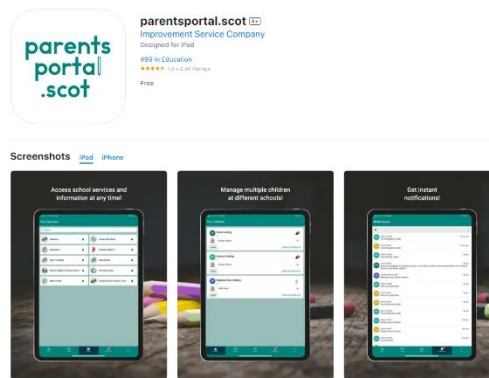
parents portal .scot

parentsportal.scot 4+
Improvement Service Company
Designed for iPad
#89 in Education
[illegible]
Free

Screenshots iPad iPhone

Access school services and information at any time!

Manage multiple children at different schools!

Get instant notifications!